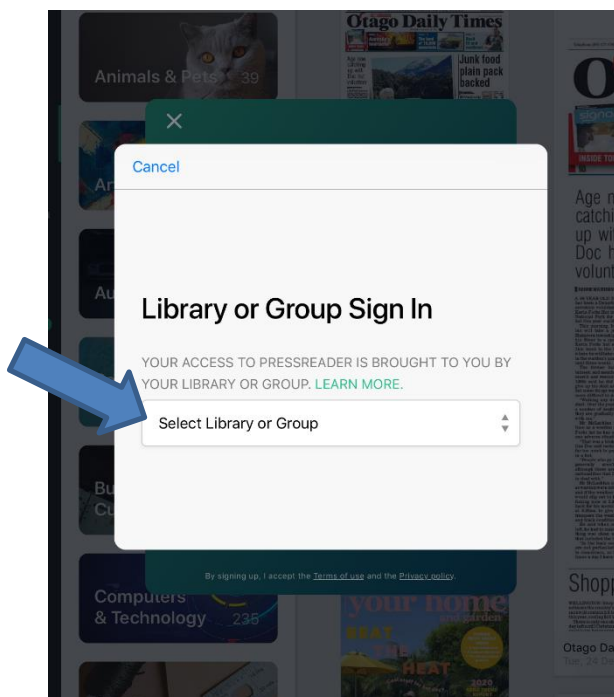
Animals & Pets 39

Otago Daily Times

Junk food plain pack backed

Cancel

Library or Group Sign In

YOUR ACCESS TO PRESSREADER IS BROUGHT TO YOU BY YOUR LIBRARY OR GROUP. LEARN MORE.

Select Library or Group

By signing up, I accept the Terms of use and the Privacy policy.

Computers & Technology 235

your home and garden

BEAT THE HEAT

Age n catchi up wi Doc h volunt

Shop

Otago Da